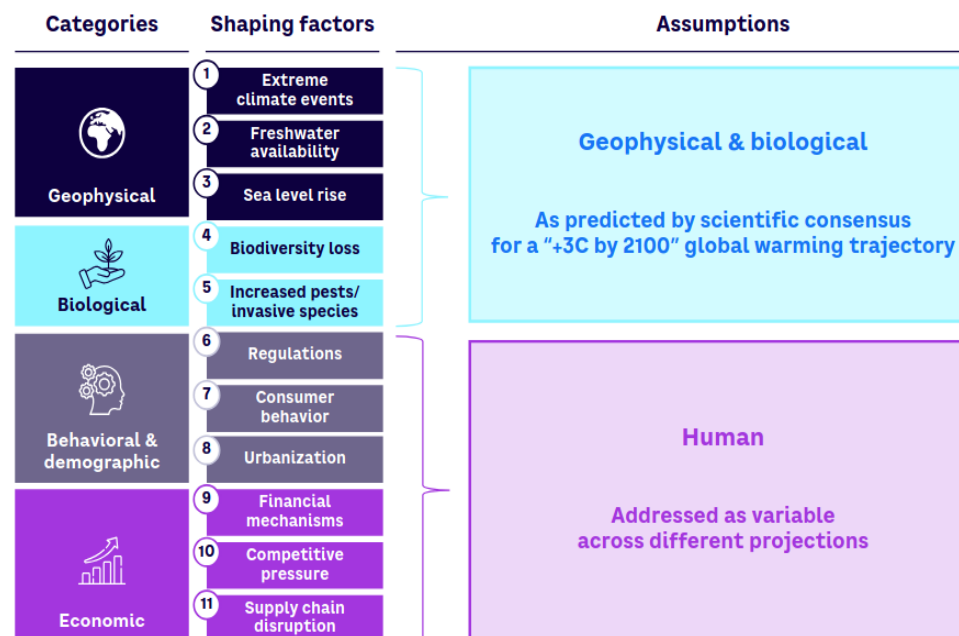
Categories

Shaping factors

Assumptions

Geophysical

1 Extreme climate events

2 Freshwater availability

3 Sea level rise

Biological

4 Biodiversity loss

5 Increased pests/ invasive species

Geophysical & biological

As predicted by scientific consensus for a "+3C by 2100" global warming trajectory

Behavioral & demographic

6 Regulations

7 Consumer behavior

8 Urbanization

Economic

9 Financial mechanisms

10 Competitive pressure

11 Supply chain disruption

Human

Addressed as variable across different projections